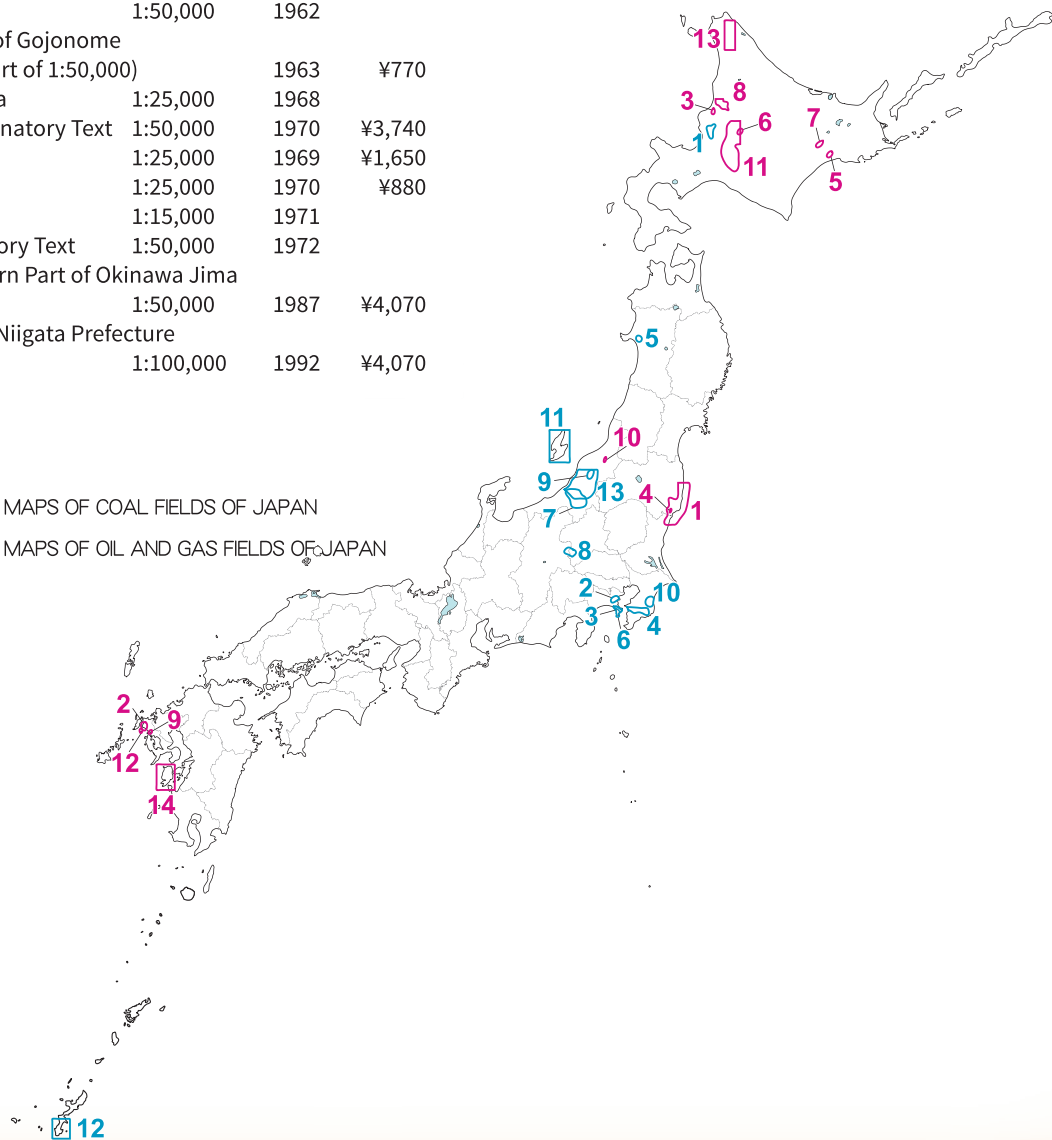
1:50,000 1962
of Gojonome
rt of 1:50,000) 1963 ¥770
a 1:25,000 1968
natory Text 1:50,000 1970 ¥3,740
1:25,000 1969 ¥1,650
1:25,000 1970 ¥880
1:15,000 1971
ory Text 1:50,000 1972
rn Part of Okinawa Jima
1:50,000 1987 ¥4,070
Niigata Prefecture
1:100,000 1992 ¥4,070

MAPS OF COAL FIELDS OF JAPAN
MAPS OF OIL AND GAS FIELDS OF JAPAN

13
3 8
1 6
7
11
5
5
11
10
9 13 4 1
7
8
2 10
3
6 4
2
9
12
14
12